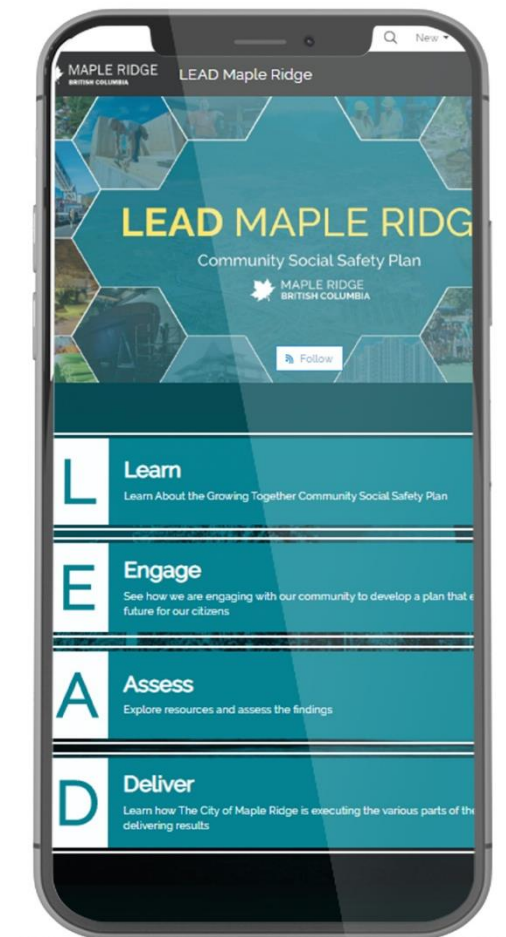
New

MAPLE RIDGE
BRITISH COLUMBIA

LEAD Maple Ridge

LEAD MAPLE RIDG

Community Social Safety Plan

MAPLE RIDGE
BRITISH COLUMBIA

Follow

L

Learn

Learn About the Growing Together Community Social Safety Plan

E

Engage

See how we are engaging with our community to develop a plan that e future for our citizens

A

Assess

Explore resources and assess the findings

D

Deliver

Learn how The City of Maple Ridge is executing the various parts of the delivering results